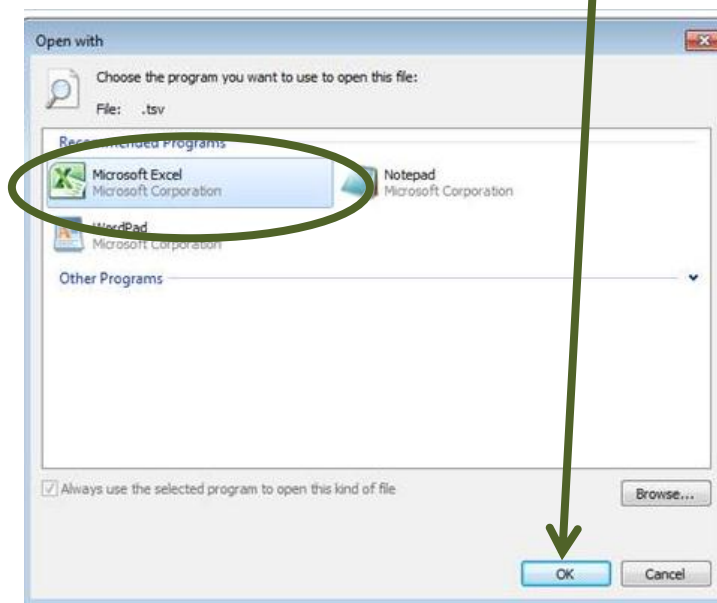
Open with

Choose the program you want to use to open this file:

File: .tsv

Recommended Programs

Microsoft Excel
Microsoft Corporation

Notepad
Microsoft Corporation

WordPad
Microsoft Corporation

Other Programs

Always use the selected program to open this kind of file

Browse...

OK

Cancel